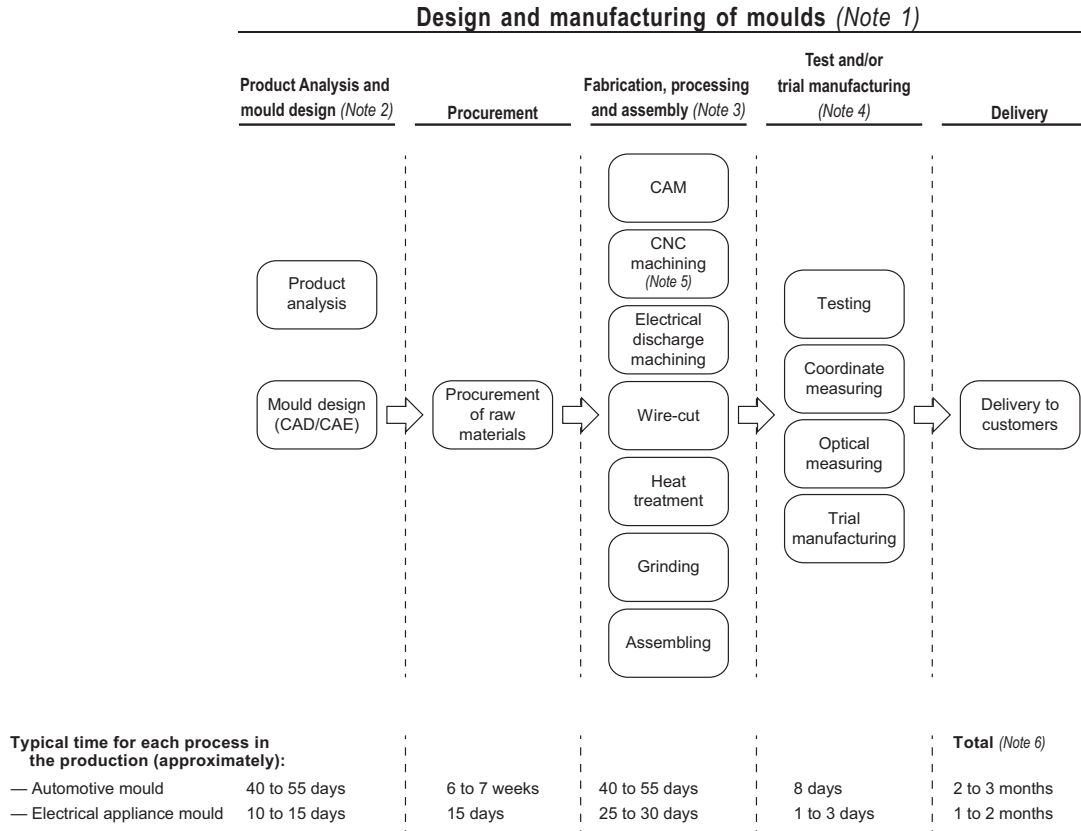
Design and manufacturing of moulds (Note 1)

Product Analysis and mould design (Note 2)

Procurement

Fabrication, processing and assembly (Note 3)

Test and/or trial manufacturing (Note 4)

Delivery

Product analysis

Mould design (CAD/CAE)

Procurement of raw materials

CAM

CNC machining (Note 5)

Electrical discharge machining

Wire-cut

Heat treatment

Grinding

Assembling

Testing

Coordinate measuring

Optical measuring

Trial manufacturing

Delivery to customers

Typical time for each process in the production (approximately):

Total (Note 6)

| | | | | | |
|---|---|---|---|---|---|
| — Automotive mould | 40 to 55 days | 6 to 7 weeks | 40 to 55 days | 8 days | 2 to 3 months |
| — Electrical appliance mould | 10 to 15 days | 15 days | 25 to 30 days | 1 to 3 days | 1 to 2 months |